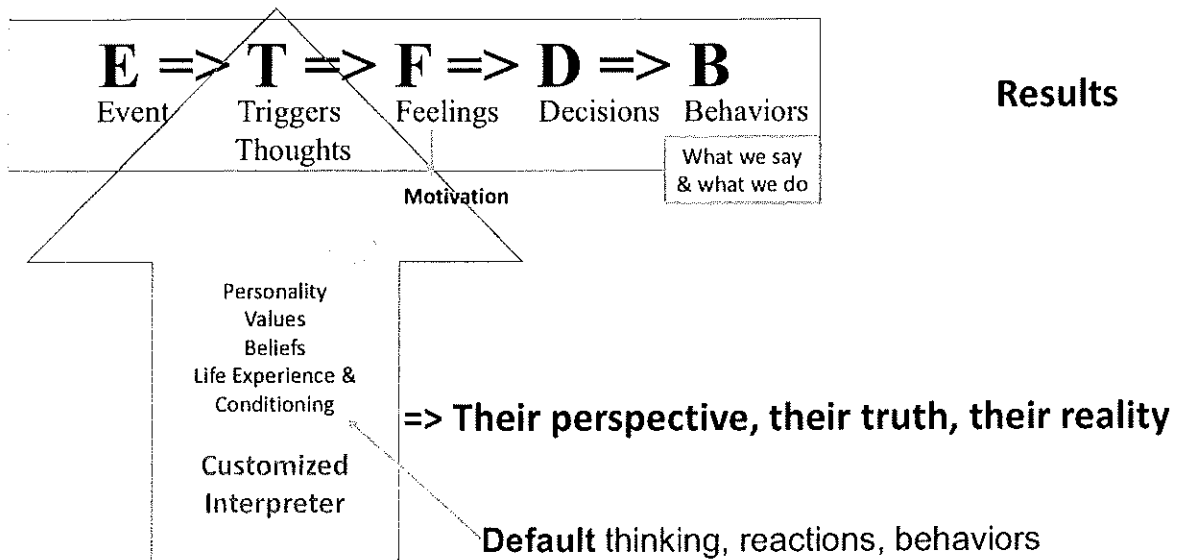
E => T => F => D => B
Event Triggers Thoughts Feelings Decisions Behaviors

Results

What we say & what we do

Motivation

Personality
Values
Beliefs
Life Experience & Conditioning

Customized Interpreter

=> Their perspective, their truth, their reality

Default thinking, reactions, behaviors